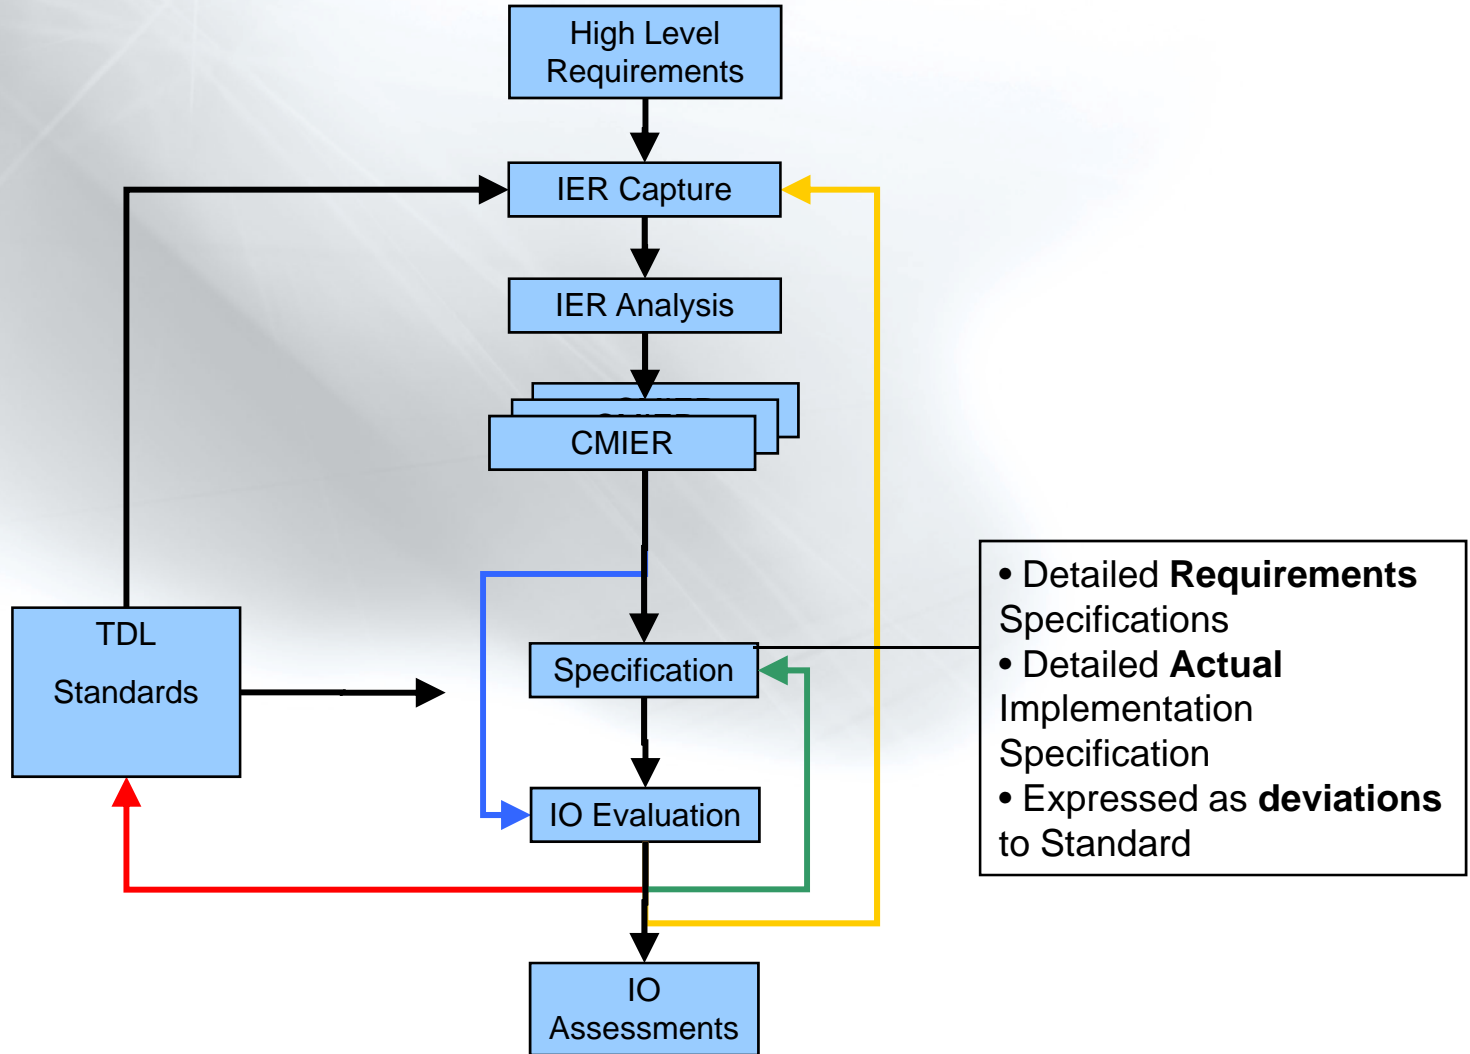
High Level Requirements

IER Capture

IER Analysis

CMIER

TDL

Standards

Specification

IO Evaluation

IO Assessments

• Detailed **Requirements** Specifications
• Detailed **Actual** Implementation Specification
• Expressed as **deviations** to Standard